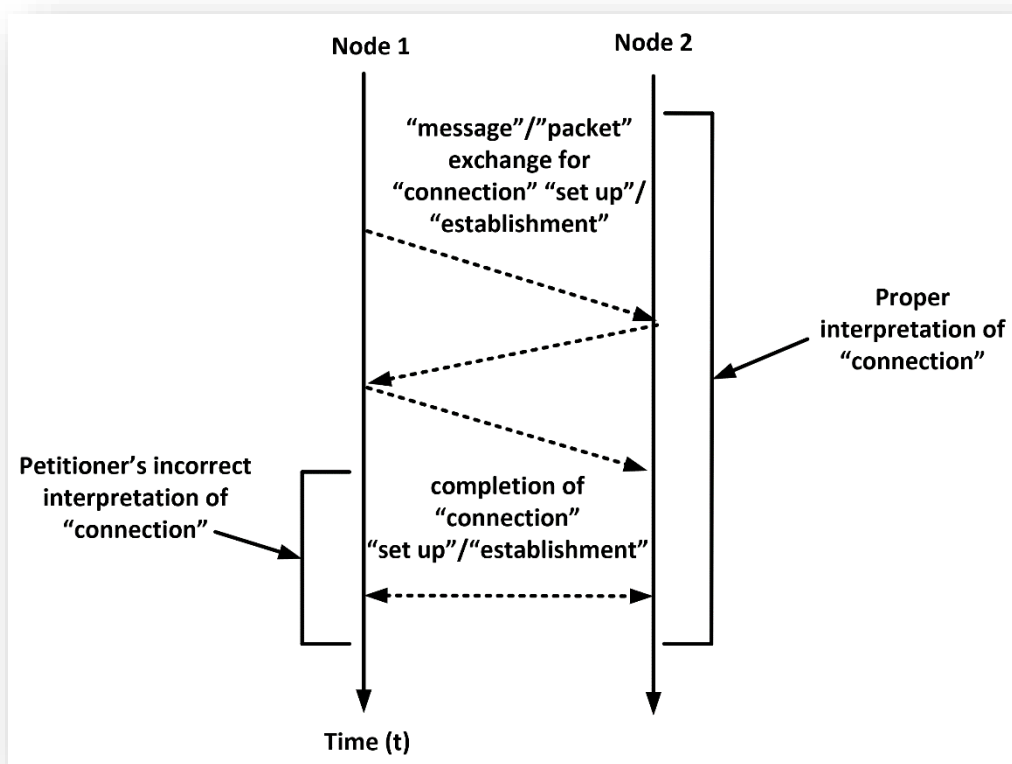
Node 1

Node 2

“message”/”packet” exchange for “connection” “set up”/ “establishment”

Proper interpretation of “connection”

Petitioner’s incorrect interpretation of “connection”

completion of “connection” “set up”/“establishment”

Time (t)